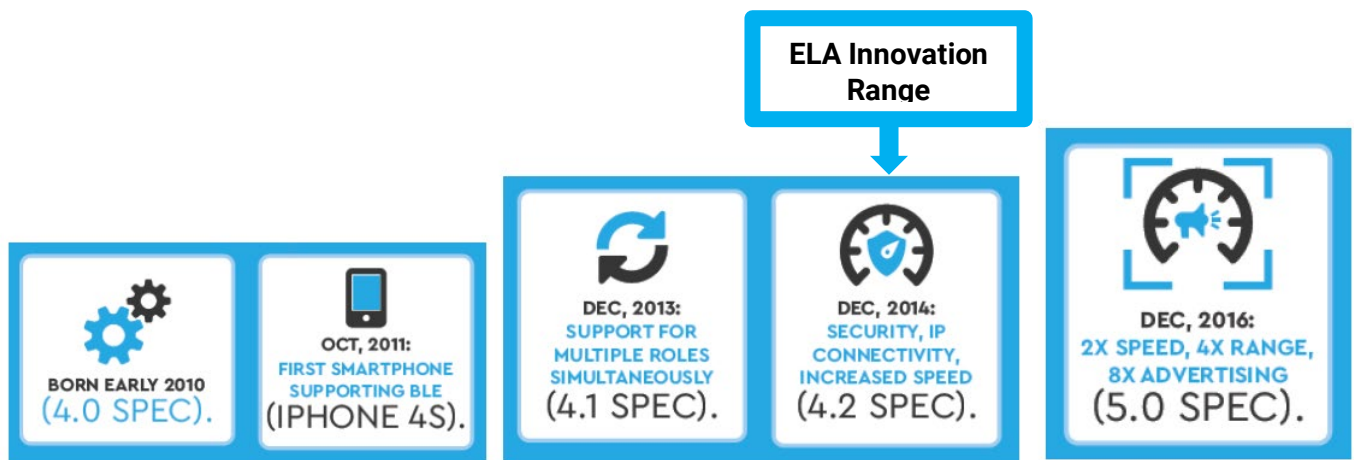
ELA Innovation Range

BORN EARLY 2010
(4.0 SPEC).

OCT, 2011:
FIRST SMARTPHONE SUPPORTING BLE
(IPHONE 4S).

DEC, 2013:
SUPPORT FOR MULTIPLE ROLES SIMULTANEOUSLY
(4.1 SPEC).

DEC, 2014:
SECURITY, IP CONNECTIVITY, INCREASED SPEED
(4.2 SPEC).

DEC, 2016:
2X SPEED, 4X RANGE, 8X ADVERTISING
(5.0 SPEC).